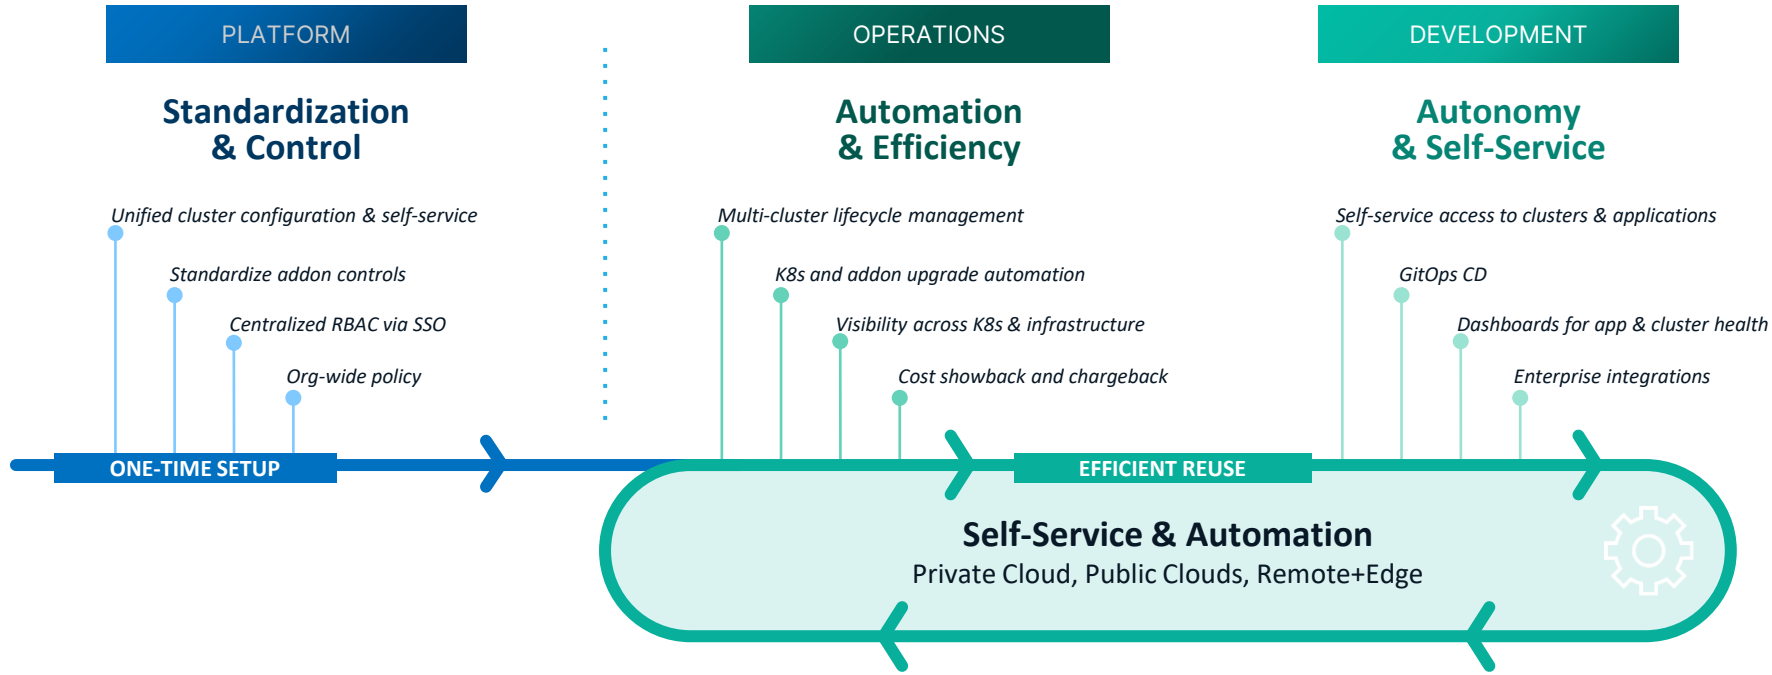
PLATFORM

Standardization & Control

Unified cluster configuration & self-service

Standardize addon controls

Centralized RBAC via SSO

Org-wide policy

OPERATIONS

Automation & Efficiency

Multi-cluster lifecycle management

K8s and addon upgrade automation

Visibility across K8s & infrastructure

Cost showback and chargeback

DEVELOPMENT

Autonomy & Self-Service

Self-service access to clusters & applications

GitOps CD

Dashboards for app & cluster health

Enterprise integrations

ONE-TIME SETUP

EFFICIENT REUSE

Self-Service & Automation

Private Cloud, Public Clouds, Remote+Edge